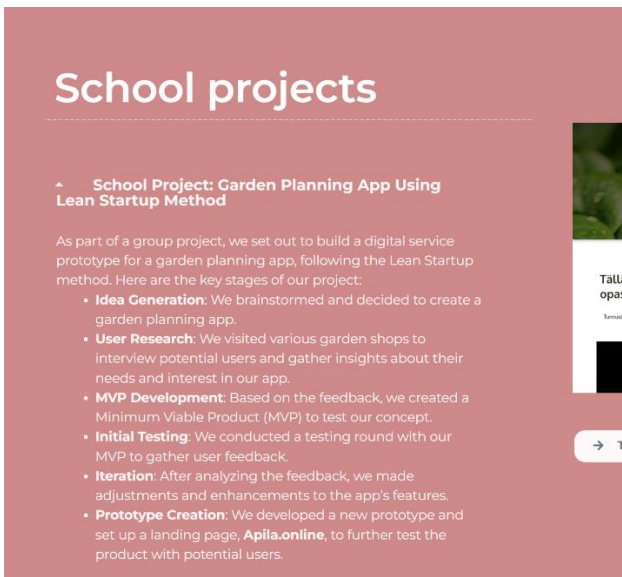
School projects

School Project: Garden Planning App Using Lean Startup Method

As part of a group project, we set out to build a digital service prototype for a garden planning app, following the Lean Startup method. Here are the key stages of our project:

- **Idea Generation**: We brainstormed and decided to create a garden planning app.
- **User Research**: We visited various garden shops to interview potential users and gather insights about their needs and interest in our app.
- **MVP Development**: Based on the feedback, we created a Minimum Viable Product (MVP) to test our concept.
- **Initial Testing**: We conducted a testing round with our MVP to gather user feedback.
- **Iteration**: After analyzing the feedback, we made adjustments and enhancements to the app's features.
- **Prototype Creation**: We developed a new prototype and set up a landing page, **Apila.online**, to further test the product with potential users.

Täll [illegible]
opas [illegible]

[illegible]

→ T